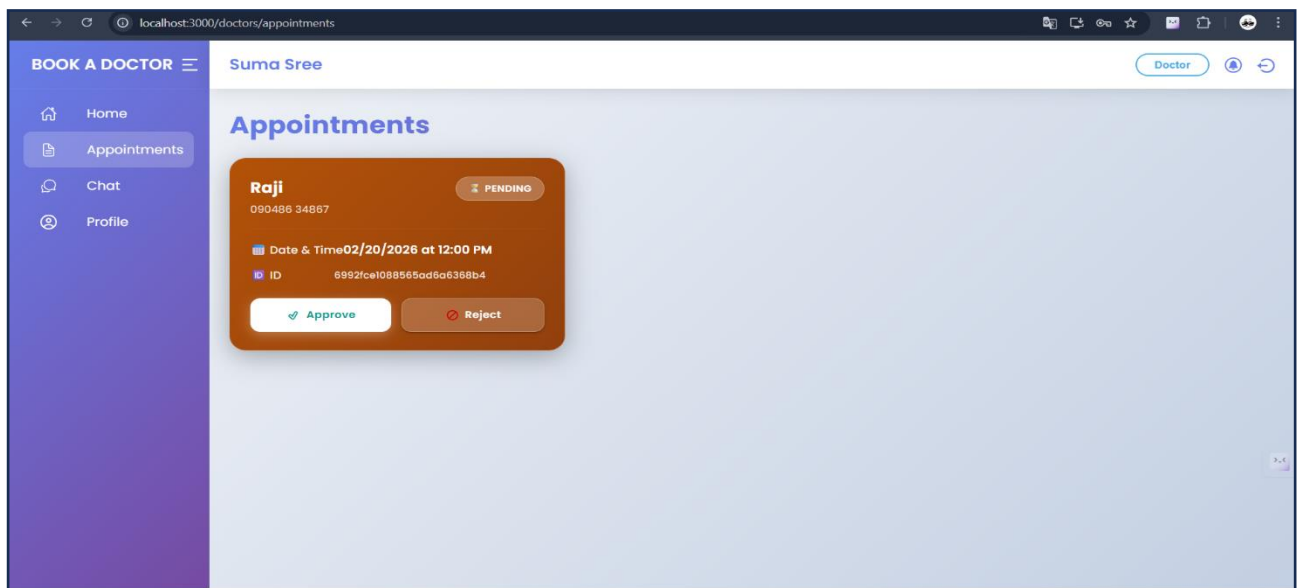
localhost:3000/doctors/appointments

BOOK A DOCTOR

Home
Appointments
Chat
Profile

Suma Sree

Doctor

Appointments

Raji
090486 34867

PENDING

Date & Time02/20/2026 at 12:00 PM
ID 6992fce1088565ad6a6368b4

Approve
Reject